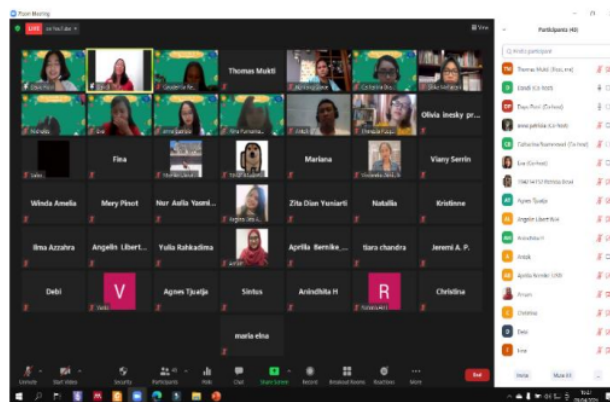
Zoom Meeting

LIVE on YouTube

View

Participants (40)

Thomas Mukti

Olivia inesky pr...

Fina

Mariana

Viany Serrin

Winda Amelia

Mery Pinot

Nur Aulia Yasmi...

Zita Dian Yuniarti

Natallia

Kristinne

Ilma Azzahra

Angelin Libert...

Yulia Rahkadima

Aprilia Bernike_...

tiara chandra

Jeremi A. P.

Debi

V

Agnes Tjualja

Sintus

Anindhita H

R

Christina

maria elna

Unmute

Start Video

Security

Participants 40

Polls

Chat

Share Screen

Record

Breakout Rooms

Reactions

More

End

Q Find a participant

Thomas Mukti (You, me)

Dinda (Co-host)

Dayu Putri (Co-host)

Angelin Libert Ale

Anindita H

Anisik

Aprilia Bernike

Christina

Debi

Fina

Invite

Mute All